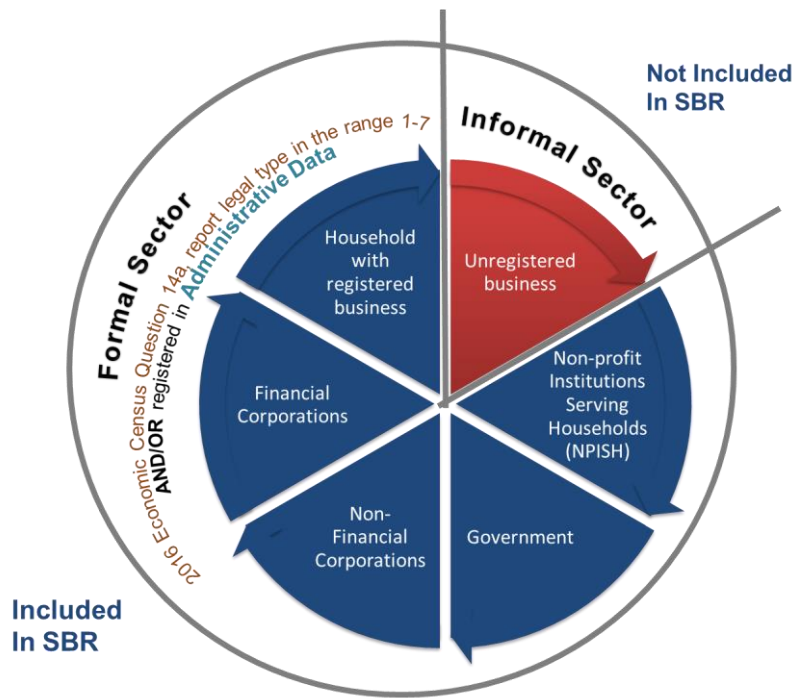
Not Included In SBR

Informal Sector

Formal Sector

2016 Economic Census Question 14a report legal type in the range 1-7 AND/OR registered in Administrative Data

Household with registered business

Unregistered business

Non-profit Institutions Serving Households (NPISH)

Government

Non-Financial Corporations

Financial Corporations

Included In SBR